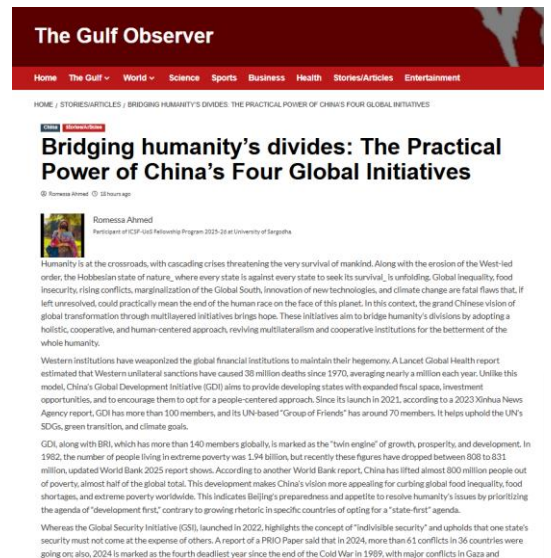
The Gulf Observer

Home The Gulf ⌄ World ⌄ Science Sports Business Health Stories/Articles Entertainment

HOME / STORIES/ARTICLES / BRIDGING HUMANITY'S DIVIDES: THE PRACTICAL POWER OF CHINA'S FOUR GLOBAL INITIATIVES

China Stories/Articles

Bridging humanity's divides: The Practical Power of China's Four Global Initiatives

Romessa Ahmed 18 hours ago

Romessa Ahmed
Participant of ICSP-UoS Fellowship Program 2025-26 at University of Sargodha

Humanity is at the crossroads, with cascading crises threatening the very survival of mankind. Along with the erosion of the West-led order, the Hobbesian state of nature_ where every state is against every state to seek its survival_ is unfolding. Global inequality, food insecurity, rising conflicts, marginalization of the Global South, innovation of new technologies, and climate change are fatal flaws that, if left unresolved, could practically mean the end of the human race on the face of this planet. In this context, the grand Chinese vision of global transformation through multilayered initiatives brings hope. These initiatives aim to bridge humanity's divisions by adopting a holistic, cooperative, and human-centered approach, reviving multilateralism and cooperative institutions for the betterment of the whole humanity.

Western institutions have weaponized the global financial institutions to maintain their hegemony. A Lancet Global Health report estimated that Western unilateral sanctions have caused 38 million deaths since 1970, averaging nearly a million each year. Unlike this model, China's Global Development Initiative (GDI) aims to provide developing states with expanded fiscal space, investment opportunities, and to encourage them to opt for a people-centered approach. Since its launch in 2021, according to a 2023 Xinhua News Agency report, GDI has more than 100 members, and its UN-based "Group of Friends" has around 70 members. It helps uphold the UN's SDGs, green transition, and climate goals.

GDI, along with BRI, which has more than 140 members globally, is marked as the "twin engine" of growth, prosperity, and development. In 1982, the number of people living in extreme poverty was 1.94 billion, but recently these figures have dropped between 808 to 831 million, updated World Bank 2025 report shows. According to another World Bank report, China has lifted almost 800 million people out of poverty, almost half of the global total. This development makes China's vision more appealing for curbing global food inequality, food shortages, and extreme poverty worldwide. This indicates Beijing's preparedness and appetite to resolve humanity's issues by prioritizing the agenda of "development first," contrary to growing rhetoric in specific countries of opting for a "state-first" agenda.

Whereas the Global Security Initiative (GSI), launched in 2022, highlights the concept of "indivisible security" and upholds that one state's security must not come at the expense of others. A report of a PRIO Paper said that in 2024, more than 61 conflicts in 36 countries were going on; also, 2024 is marked as the fourth deadliest year since the end of the Cold War in 1989, with major conflicts in Gaza and